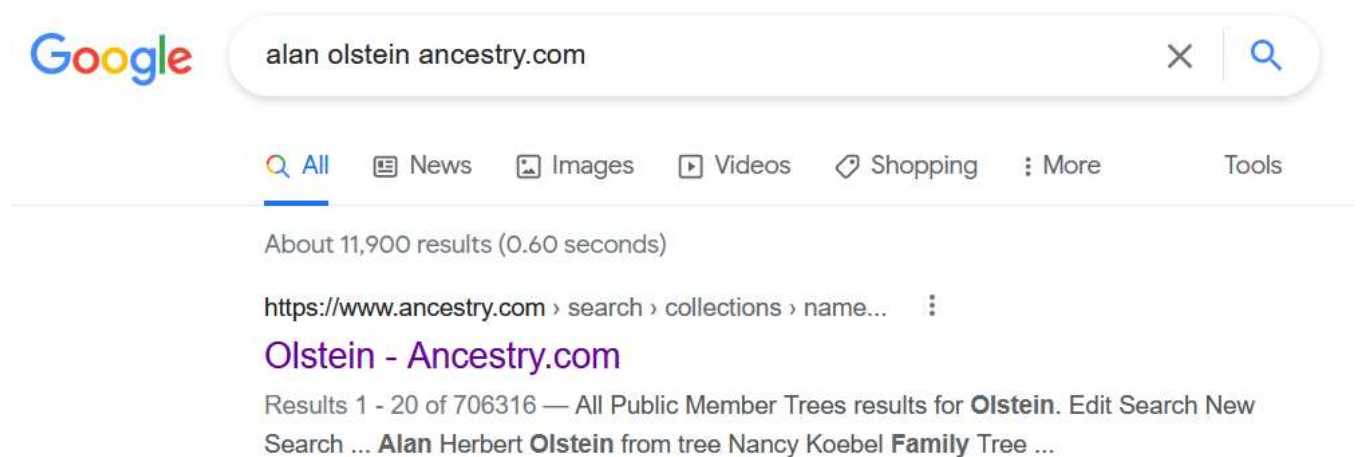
Google

alan olstein ancestry.com

All News Images Videos Shopping More Tools

About 11,900 results (0.60 seconds)

https://www.ancestry.com › search › collections › name...

Olstein - Ancestry.com

Results 1 - 20 of 706316 — All Public Member Trees results for Olstein. Edit Search New Search ... Alan Herbert Olstein from tree Nancy Koebel Family Tree ...